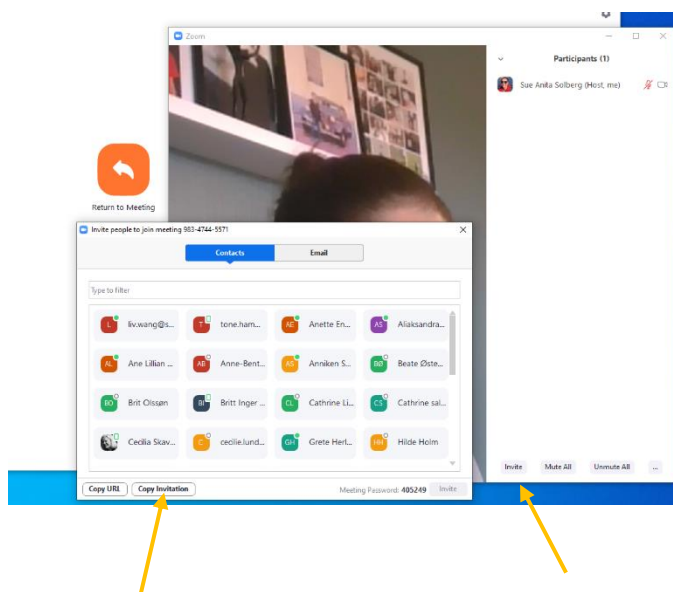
Zoom

Participants (1)

Sue Anita Solberg (Host, me)

Return to Meeting

Invite people to join meeting 983-4744-5571

Contacts

Email

Type to filter

| L liv.wang@s... | T tone.ham... | AE Anette En... | AS Aliaksandra... |
|---|---|---|---|
| AL Ane Lillian ... | AB Anne-Bent... | AS Anniken S... | BØ Beate Øste... |
| BO Brit Olssøn | BI Britt Inger ... | CL Cathrine Li... | CS Cathrine sal... |
| Cecilia Skav... | C cecilie.lund... | GH Grete Herl... | HH Hilde Holm |

Copy URL

Copy Invitation

Meeting Password: 405249

Invite

Invite

Mute All

Unmute All

...